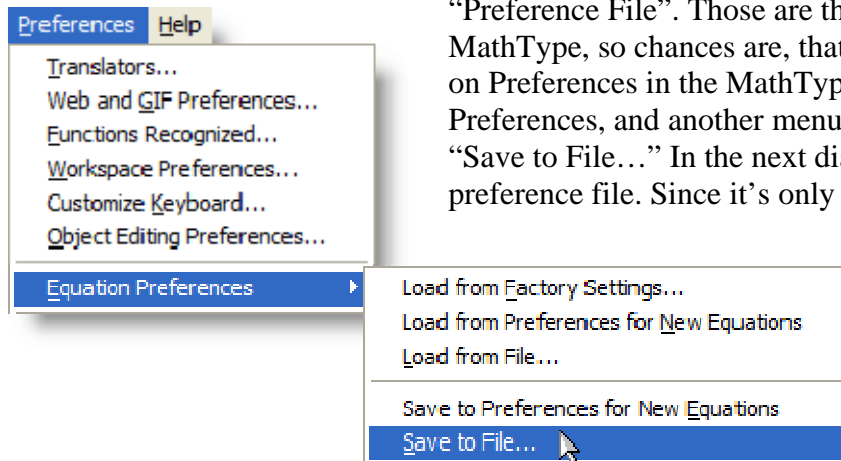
Preferences Help

Translators...
Web and GIF Preferences...
Functions Recognized...
Workspace Preferences...
Customize Keyboard...
Object Editing Preferences...
Equation Preferences

Load from Factory Settings...
Load from Preferences for New Equations
Load from File...
Save to Preferences for New Equations
Save to File...

"Preference File". Those are th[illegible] MathType, so chances are, that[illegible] on Preferences in the MathTyp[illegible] Preferences, and another menu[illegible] "Save to File..." In the next di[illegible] preference file. Since it's only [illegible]